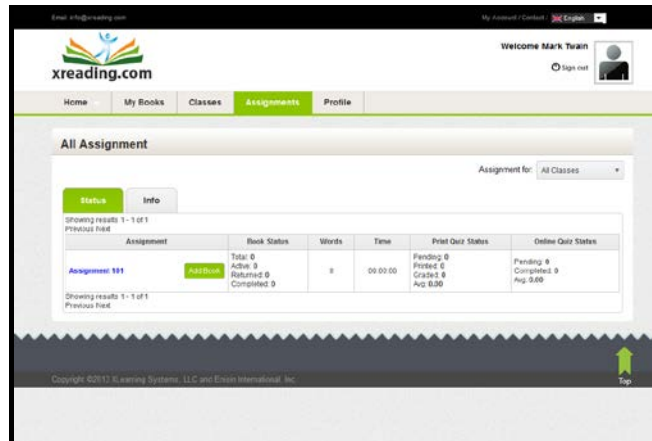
Email: info@xreading.com

My Account / Contact | English

xreading.com

Welcome Mark Twain

Sign out

Home | My Books | Classes | Assignments | Profile

All Assignment

Assignment for: All Classes

Status | Info

Showing results 1 - 1 of 1
Previous Next

| Assignment | Book Status | Words | Time | Print Quiz Status | Online Quiz Status |
|---|---|---|---|---|---|
| Assignment 101 Add Book | Total: 0 Active: 0 Returned: 0 Completed: 0 | 0 | 00:00:00 | Pending: 0 Printed: 0 Graded: 0 Avg: 0.00 | Pending: 0 Completed: 0 Avg: 0.00 |

Showing results 1 - 1 of 1
Previous Next

Copyright ©2013 XLearning Systems, LLC and Enisn International, Inc.

Top